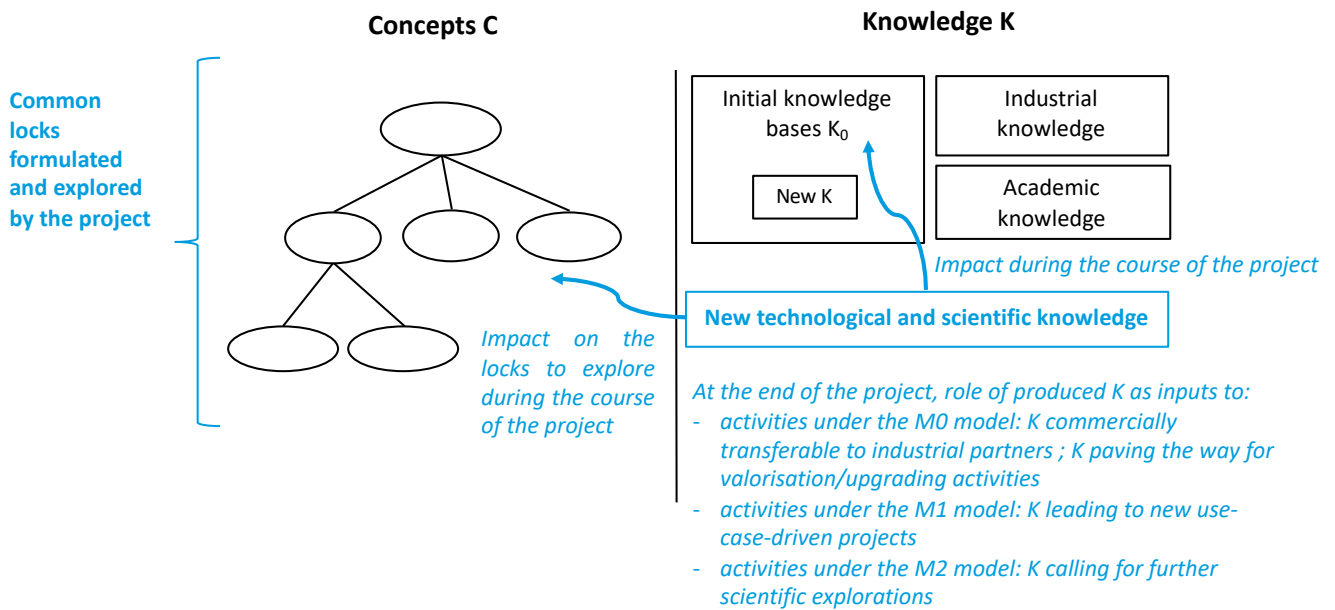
Concepts C

Knowledge K

Common locks formulated and explored by the project

Initial knowledge bases $K_0$

New K

Industrial knowledge

Academic knowledge

Impact during the course of the project

New technological and scientific knowledge

Impact on the locks to explore during the course of the project

At the end of the project, role of produced K as inputs to:
- activities under the M0 model: K commercially transferable to industrial partners ; K paving the way for valorisation/upgrading activities
- activities under the M1 model: K leading to new use-case-driven projects
- activities under the M2 model: K calling for further scientific explorations